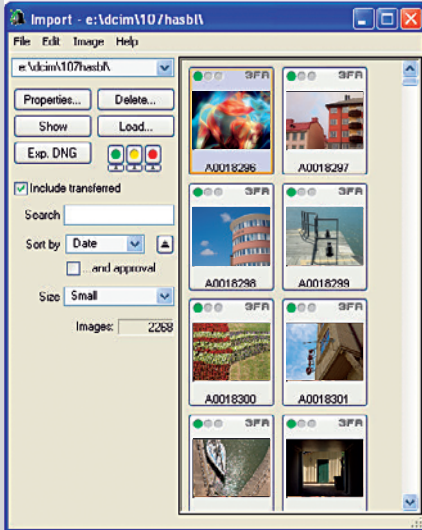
Import - e:\dcim\107hasbl\

File Edit Image Help

e:\dcim\107hasbl\

Properties... Delete...

Show Load...

Exp. DNG

Include transferred

Search

Sort by Date

...and approval

Size Small

Images: 2268

3FR
A0018296

3FR
A0018297

3FR
A0018298

3FR
A0018299

3FR
A0018300

3FR
A0018301

3FR

3FR